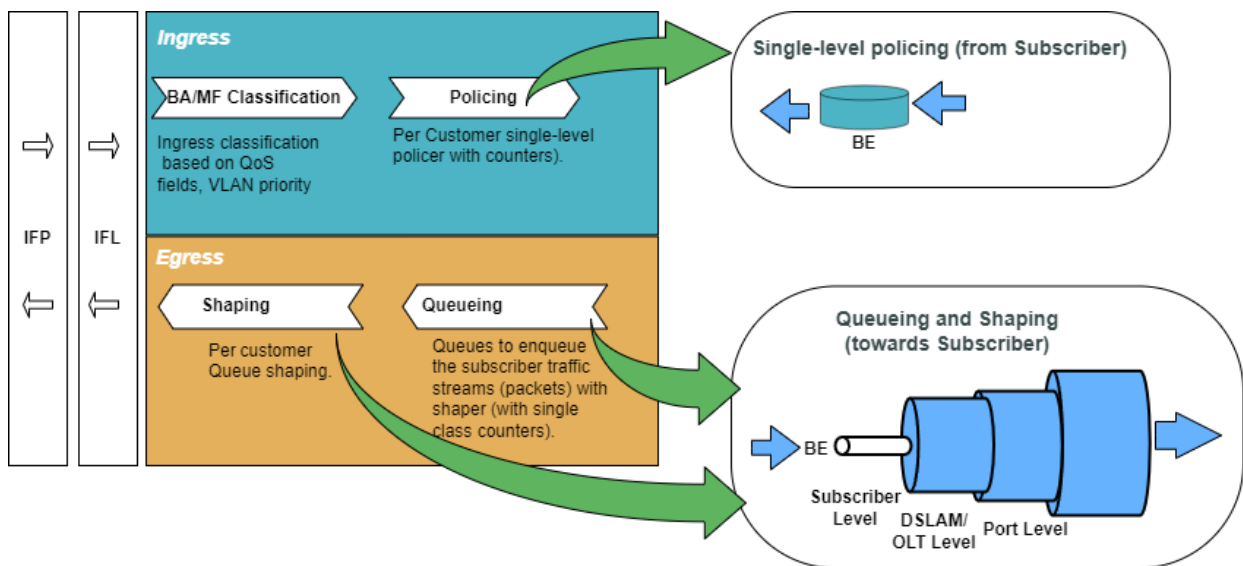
IFP

IFL

Ingress

BA/MF Classification

Ingress classification based on QoS fields, VLAN priority

Policing

Per Customer single-level policer with counters).

Egress

Shaping

Per customer Queue shaping.

Queueing

Queues to enqueue the subscriber traffic streams (packets) with shaper (with single class counters).

Single-level policing (from Subscriber)

BE

Queueing and Shaping (towards Subscriber)

BE

Subscriber Level

DSLAM/ OLT Level

Port Level